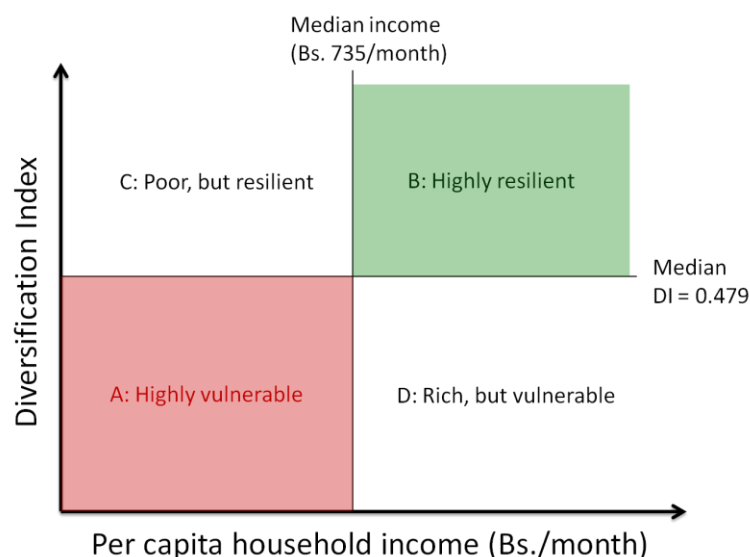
Median income
(Bs. 735/month)

Diversification Index

C: Poor, but resilient

B: Highly resilient

Median
DI = 0.479

A: Highly vulnerable

D: Rich, but vulnerable

Per capita household income (Bs./month)